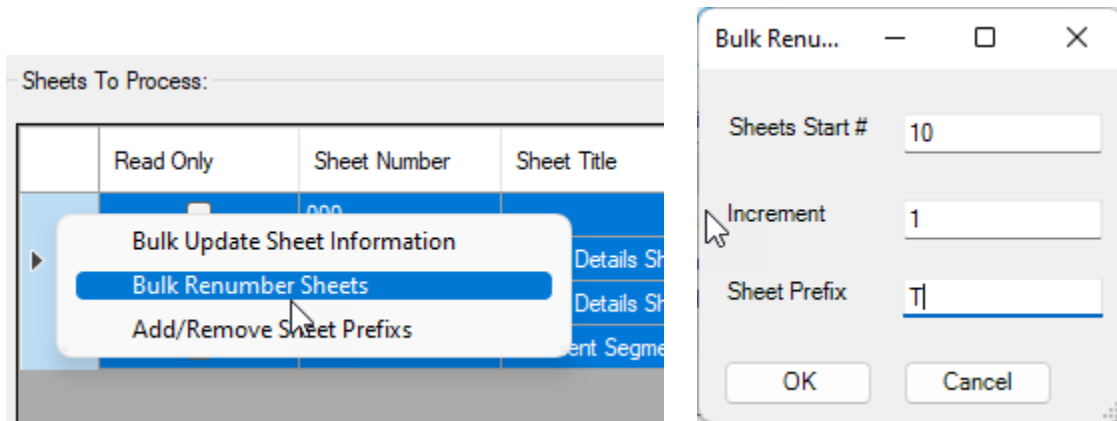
Sheets To Process:

| | Read Only | Sheet Number | Sheet Title |
|---|---|---|---|
| | | 000 | |
| | | | Details Sh |
| | | | Details Sh |
| | | | ent Segme |

Bulk Update Sheet Information
Bulk Renumber Sheets
Add/Remove Sheet Prefixs

Bulk Renu...

Sheets Start # 10

Increment 1

Sheet Prefix T

OK
Cancel